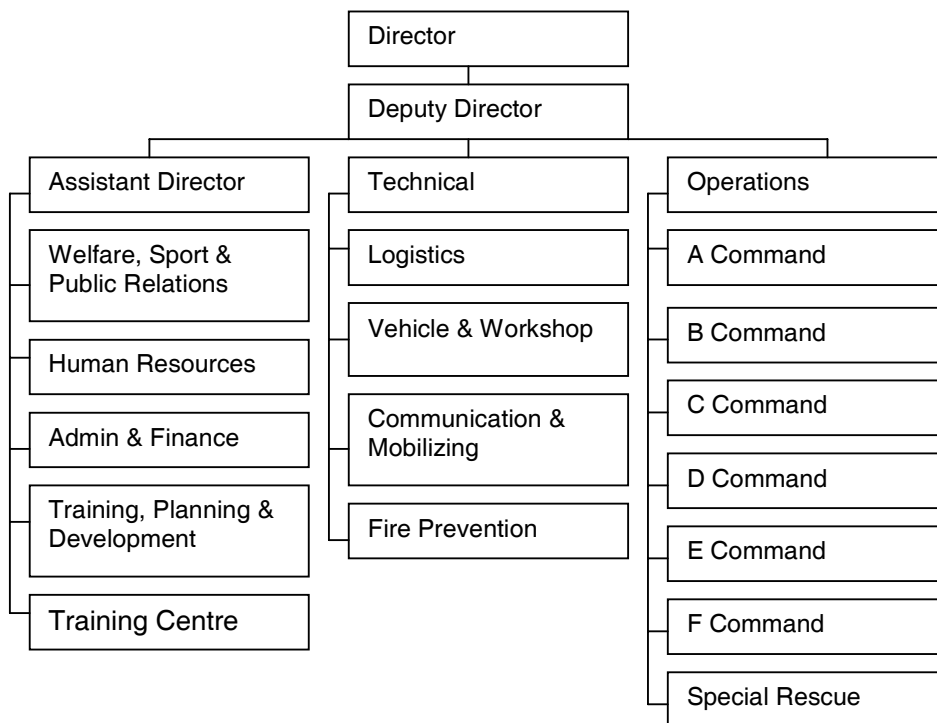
Director

Deputy Director

Assistant Director

Welfare, Sport & Public Relations

Human Resources

Admin & Finance

Training, Planning & Development

Training Centre

Technical

Logistics

Vehicle & Workshop

Communication & Mobilizing

Fire Prevention

Operations

A Command

B Command

C Command

D Command

E Command

F Command

Special Rescue